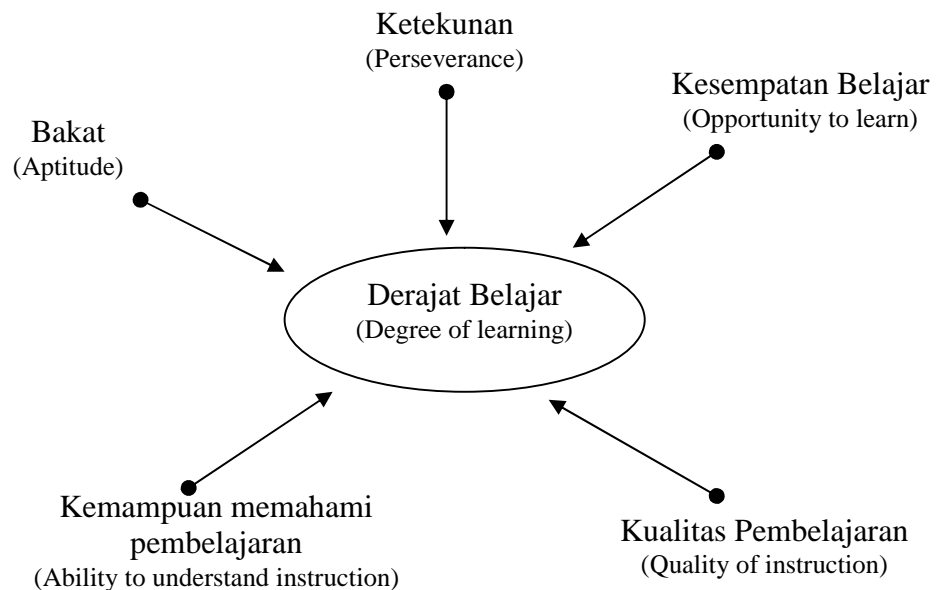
Ketekunan
(Perseverance)

Bakat
(Aptitude)

Kesempatan Belajar
(Opportunity to learn)

Derajat Belajar
(Degree of learning)

Kemampuan memahami pembelajaran
(Ability to understand instruction)

Kualitas Pembelajaran
(Quality of instruction)